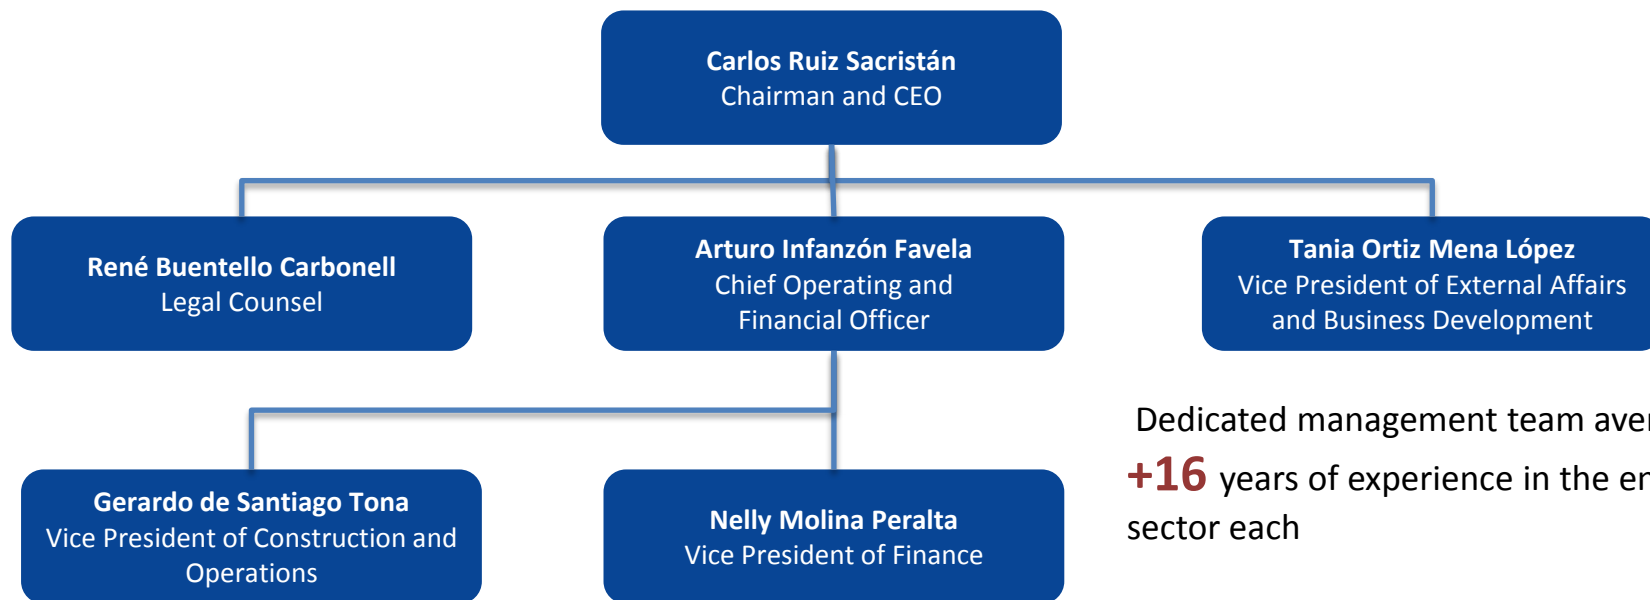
Carlos Ruiz Sacristán
Chairman and CEO

René Buentello Carbonell
Legal Counsel

Arturo Infanzón Favela
Chief Operating and Financial Officer

Tania Ortiz Mena López
Vice President of External Affairs and Business Development

Gerardo de Santiago Tona
Vice President of Construction and Operations

Nelly Molina Peralta
Vice President of Finance

Dedicated management team aver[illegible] +16 years of experience in the er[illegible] sector each